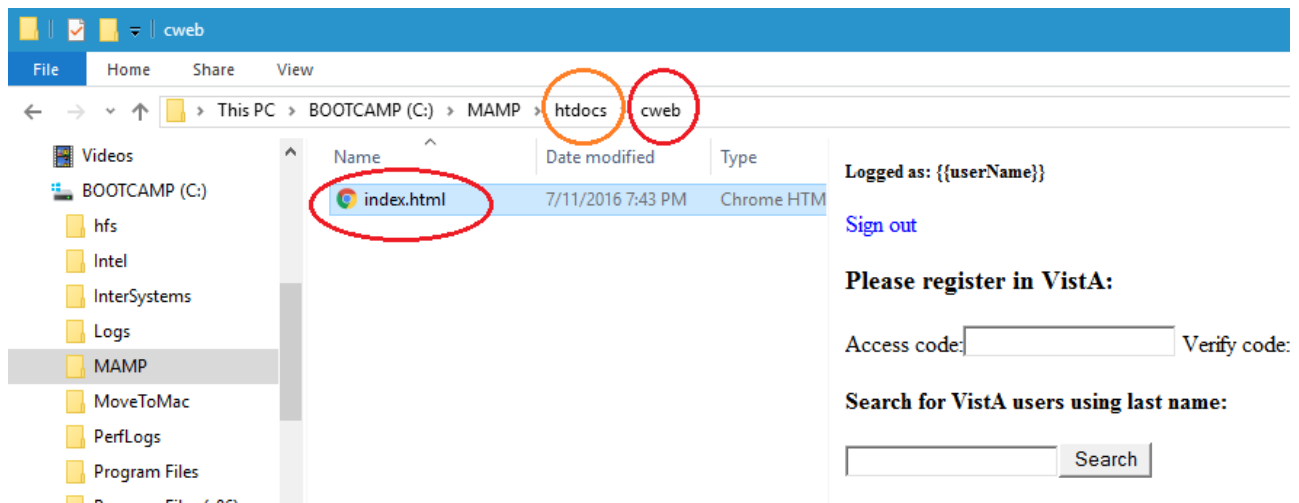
cweb

File Home Share View

This PC > BOOTCAMP (C:) > MAMP > htdocs > cweb

Videos
BOOTCAMP (C:)
hfs
Intel
InterSystems
Logs
MAMP
MoveToMac
PerfLogs
Program Files
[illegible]

| Name | Date modified | Type |
|---|---|---|
| index.html | 7/11/2016 7:43 PM | Chrome HTM |

Logged as: {{userName}}

Sign out

Please register in VistA:

Access code: Verify code:

Search for VistA users using last name:

Search